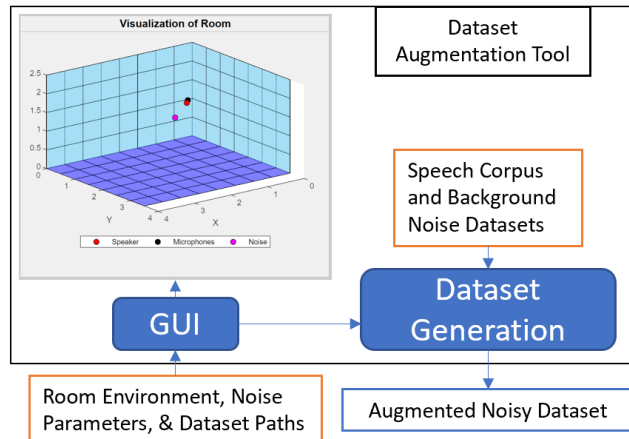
Visualization of Room

2.5
2
1.5
1
0.5
0

0
1
2
3
4
Y

4
3
2
1
0
X

Speaker
Microphones
Noise

Dataset Augmentation Tool

Speech Corpus and Background Noise Datasets

GUI

Dataset Generation

Room Environment, Noise Parameters, & Dataset Paths

Augmented Noisy Dataset